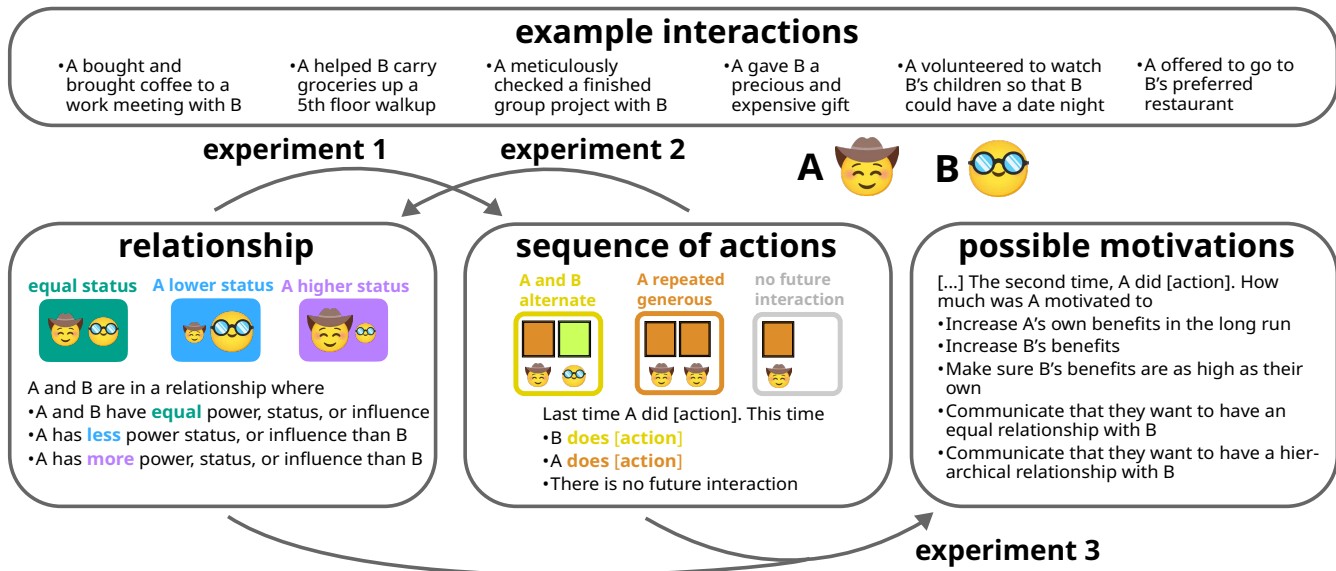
example interactions

•A bought and brought coffee to a work meeting with B

•A helped B carry groceries up a 5th floor walkup

•A meticulously checked a finished group project with B

•A gave B a precious and expensive gift

•A volunteered to watch B's children so that B could have a date night

•A offered to go to B's preferred restaurant

experiment 1

experiment 2

A

B

relationship

equal status

A lower status

A higher status

A and B are in a relationship where
•A and B have equal power, status, or influence
•A has less power status, or influence than B
•A has more power, status, or influence than B

sequence of actions

A and B alternate

A repeated generous

no future interaction

Last time A did [action]. This time
•B does [action]
•A does [action]
•There is no future interaction

possible motivations

[...] The second time, A did [action]. How much was A motivated to
•Increase A's own benefits in the long run
•Increase B's benefits
•Make sure B's benefits are as high as their own
•Communicate that they want to have an equal relationship with B
•Communicate that they want to have a hierarchical relationship with B

experiment 3